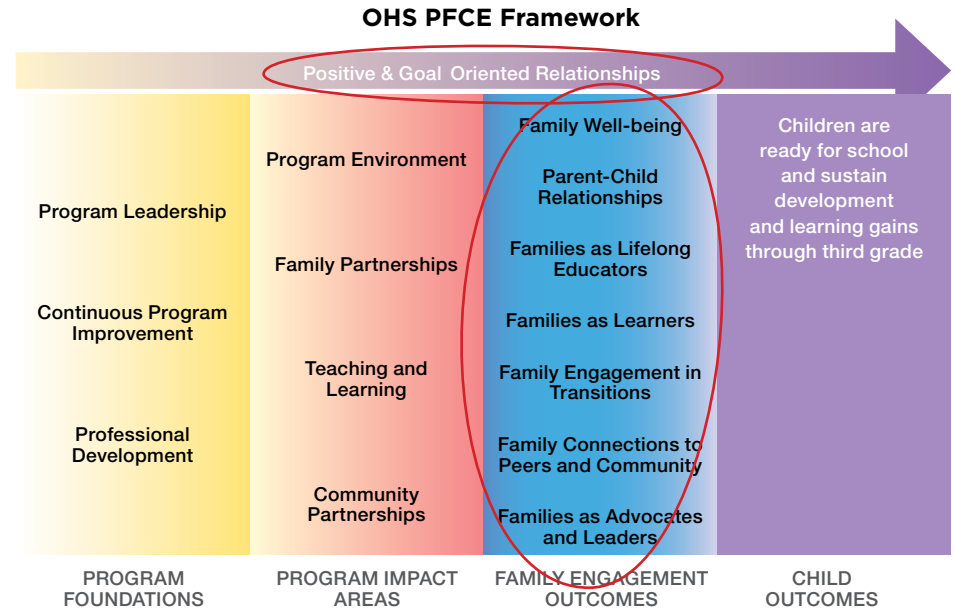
OHS PFCE Framework

Positive & Goal Oriented Relationships

Program Leadership

Continuous Program Improvement

Professional Development

Program Environment

Family Partnerships

Teaching and Learning

Community Partnerships

Family Well-being

Parent-Child Relationships

Families as Lifelong Educators

Families as Learners

Family Engagement in Transitions

Family Connections to Peers and Community

Families as Advocates and Leaders

Children are ready for school and sustain development and learning gains through third grade

PROGRAM FOUNDATIONS

PROGRAM IMPACT AREAS

FAMILY ENGAGEMENT OUTCOMES

CHILD OUTCOMES